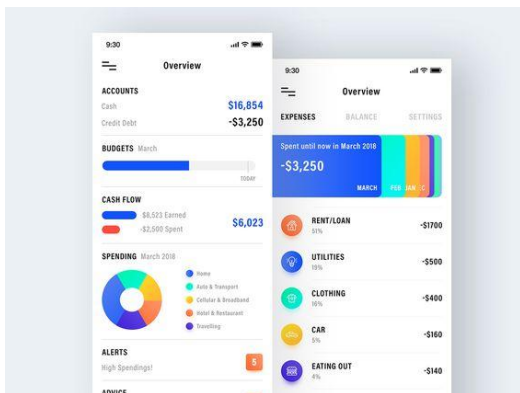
9:30

Overview

ACCOUNTS
Cash $16,854
Credit Debt -$3,250

BUDGETS March
TODAY

CASH FLOW
$8,523 Earned
-$2,500 Spent
$6,023

SPENDING March 2018
Home
Auto & Transport
Cellular & Broadband
Hotel & Restaurant
Travelling

ALERTS
High Spendings!
5

ADVICE

9:30

Overview

EXPENSES BALANCE SETTINGS

Spent until now in March 2018
-$3,250
MARCH FEB JAN

RENT/LOAN
51%
-$1700

UTILITIES
19%
-$500

CLOTHING
16%
-$400

CAR
5%
-$160

EATING OUT
4%
-$140